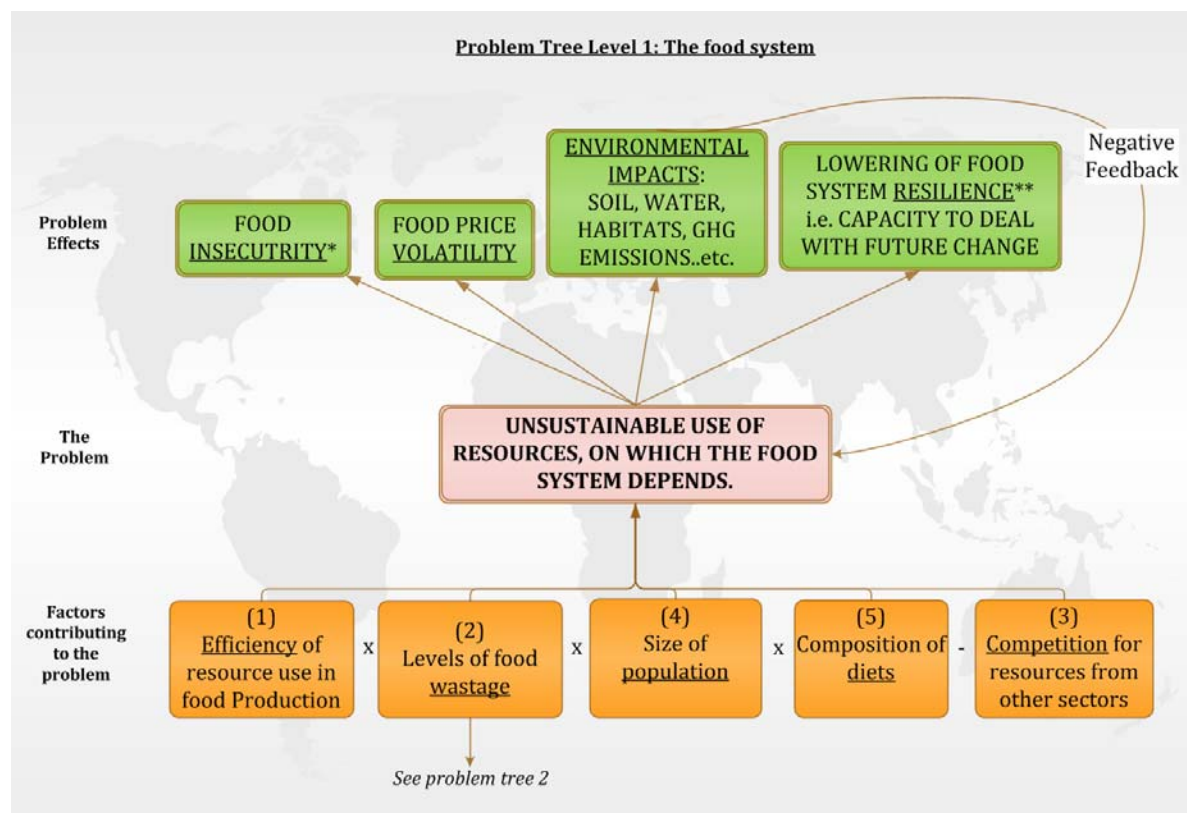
Problem Tree Level 1: The food system

Negative Feedback

Problem Effects

FOOD INSECUTRITY*

FOOD PRICE VOLATILITY

ENVIRONMENTAL IMPACTS: SOIL, WATER, HABITATS, GHG EMISSIONS..etc.

LOWERING OF FOOD SYSTEM RESILIENCE** i.e. CAPACITY TO DEAL WITH FUTURE CHANGE

The Problem

UNSUSTAINABLE USE OF RESOURCES, ON WHICH THE FOOD SYSTEM DEPENDS.

Factors contributing to the problem

(1) Efficiency of resource use in food Production

x

(2) Levels of food wastage

x

(4) Size of population

x

(5) Composition of diets

-

(3) Competition for resources from other sectors

See problem tree 2